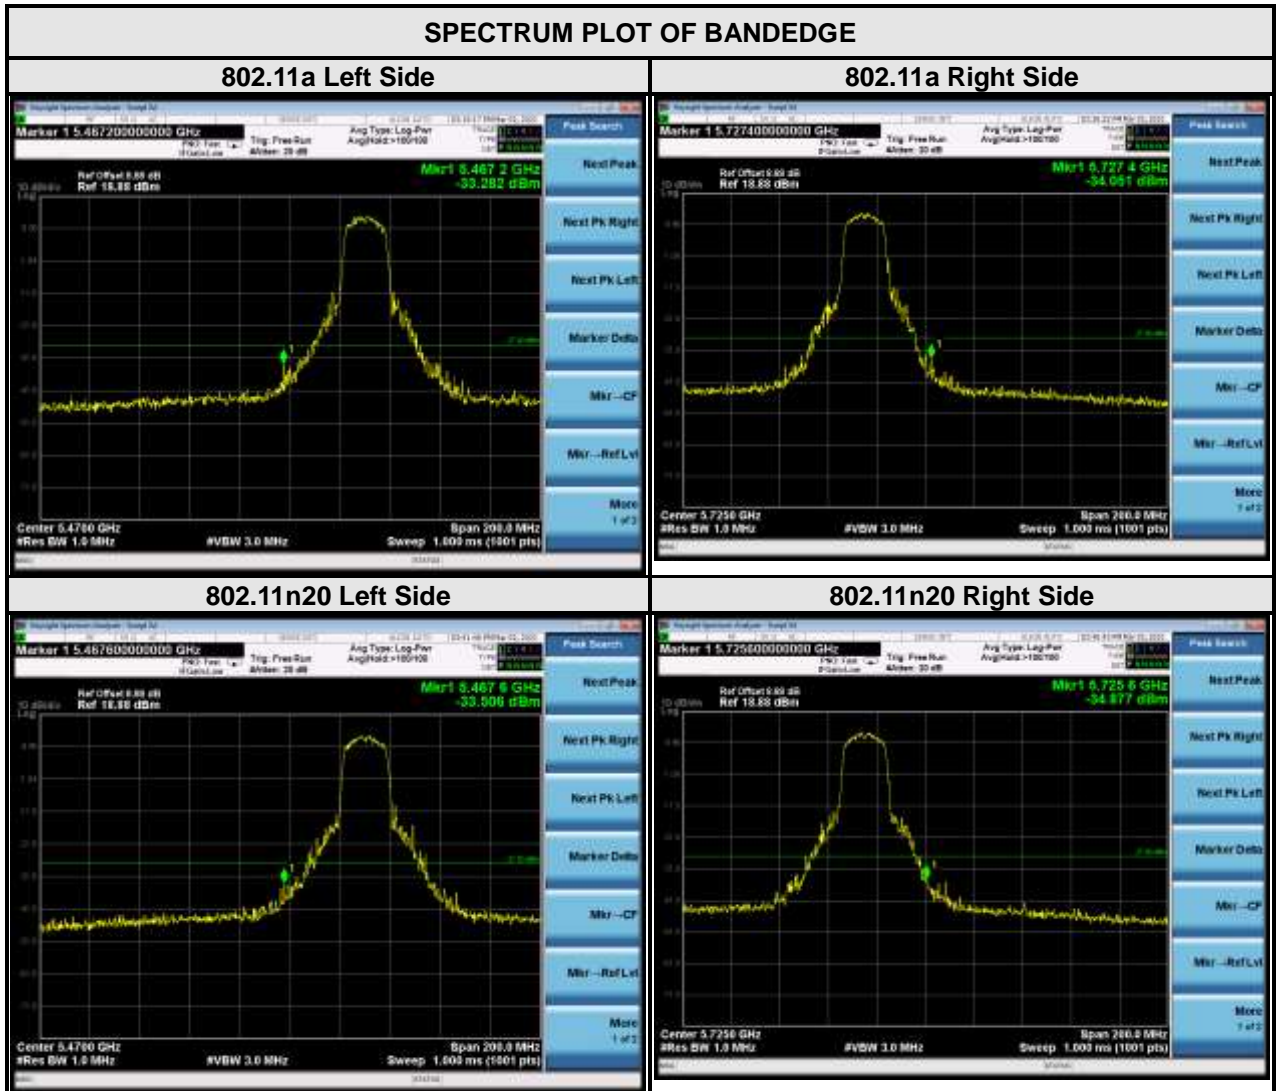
SPECTRUM PLOT OF BANDEDGE

| 802.11a Left Side | 802.11a Right Side |
|---|---|
| Marker 1 5.467200000000 GHz; Trig: Free Run; Atten: 20 dB; Avg Type: Log-Pwr; Avg\|Hold:>100/100; Ref Offset 8.88 dB; 10 dB/div Ref 18.88 dBm; Mkr1 5.467 2 GHz -33.282 dBm; Center 5.4700 GHz; #Res BW 1.0 MHz; #VBW 3.0 MHz; Span 200.0 MHz; Sweep 1.000 ms (1001 pts); Peak Search; Next Peak; Next Pk Right; Next Pk Left; Marker Delta; Mkr→CF; Mkr→RefLvl; More 1 of 2 | Marker 1 5.727400000000 GHz; Trig: Free Run; Atten: 20 dB; Avg Type: Log-Pwr; Avg\|Hold:>100/100; Ref Offset 8.88 dB; 10 dB/div Ref 18.88 dBm; Mkr1 5.727 4 GHz -34.061 dBm; Center 5.7250 GHz; #Res BW 1.0 MHz; #VBW 3.0 MHz; Span 200.0 MHz; Sweep 1.000 ms (1001 pts); Peak Search; Next Peak; Next Pk Right; Next Pk Left; Marker Delta; Mkr→CF; Mkr→RefLvl; More 1 of 2 |

| 802.11n20 Left Side | 802.11n20 Right Side |
|---|---|
| Marker 1 5.467600000000 GHz; Trig: Free Run; Atten: 20 dB; Avg Type: Log-Pwr; Avg\|Hold:>100/100; Ref Offset 8.88 dB; 10 dB/div Ref 18.88 dBm; Mkr1 5.467 6 GHz -33.506 dBm; Center 5.4700 GHz; #Res BW 1.0 MHz; #VBW 3.0 MHz; Span 200.0 MHz; Sweep 1.000 ms (1001 pts); Peak Search; Next Peak; Next Pk Right; Next Pk Left; Marker Delta; Mkr→CF; Mkr→RefLvl; More 1 of 2 | Marker 1 5.725600000000 GHz; Trig: Free Run; Atten: 20 dB; Avg Type: Log-Pwr; Avg\|Hold:>100/100; Ref Offset 8.88 dB; 10 dB/div Ref 18.88 dBm; Mkr1 5.725 6 GHz -34.877 dBm; Center 5.7250 GHz; #Res BW 1.0 MHz; #VBW 3.0 MHz; Span 200.0 MHz; Sweep 1.000 ms (1001 pts); Peak Search; Next Peak; Next Pk Right; Next Pk Left; Marker Delta; Mkr→CF; Mkr→RefLvl; More 1 of 2 |